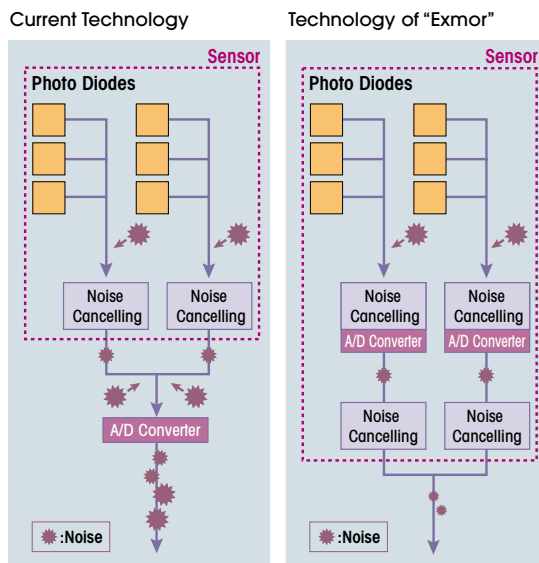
Current Technology

Sensor

Photo Diodes

Noise Cancelling

Noise Cancelling

A/D Converter

:Noise

Technology of "Exmor"

Sensor

Photo Diodes

Noise Cancelling

A/D Converter

Noise Cancelling

A/D Converter

Noise Cancelling

Noise Cancelling

:Noise